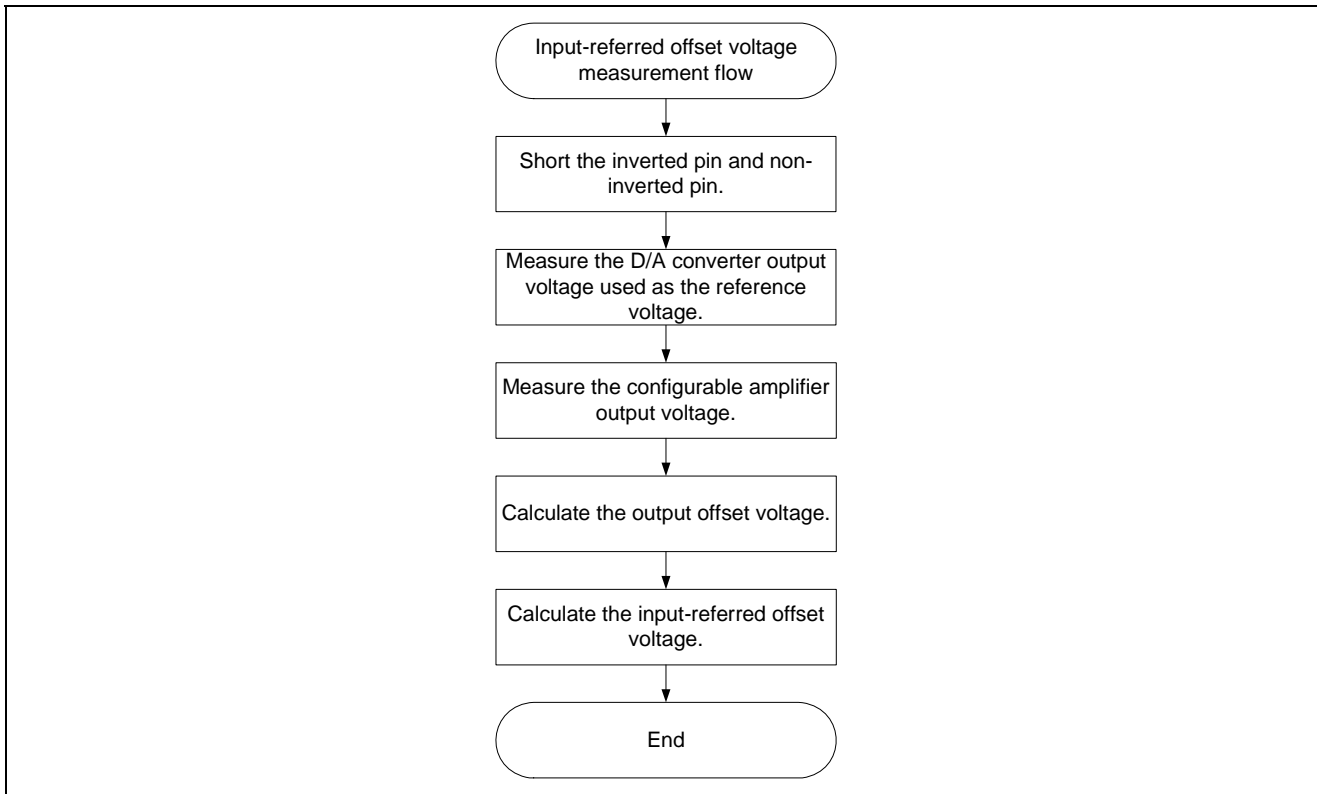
Input-referred offset voltage measurement flow

Short the inverted pin and non-inverted pin.

Measure the D/A converter output voltage used as the reference voltage.

Measure the configurable amplifier output voltage.

Calculate the output offset voltage.

Calculate the input-referred offset voltage.

End